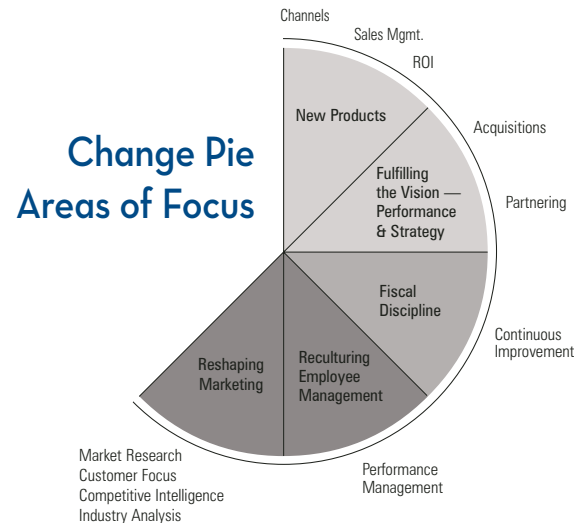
Change Pie Areas of Focus

Channels

Sales Mgmt.

ROI

New Products

Acquisitions

Fulfilling the Vision — Performance & Strategy

Partnering

Fiscal Discipline

Continuous Improvement

Reculturing Employee Management

Reshaping Marketing

Performance Management

Market Research
Customer Focus
Competitive Intelligence
Industry Analysis